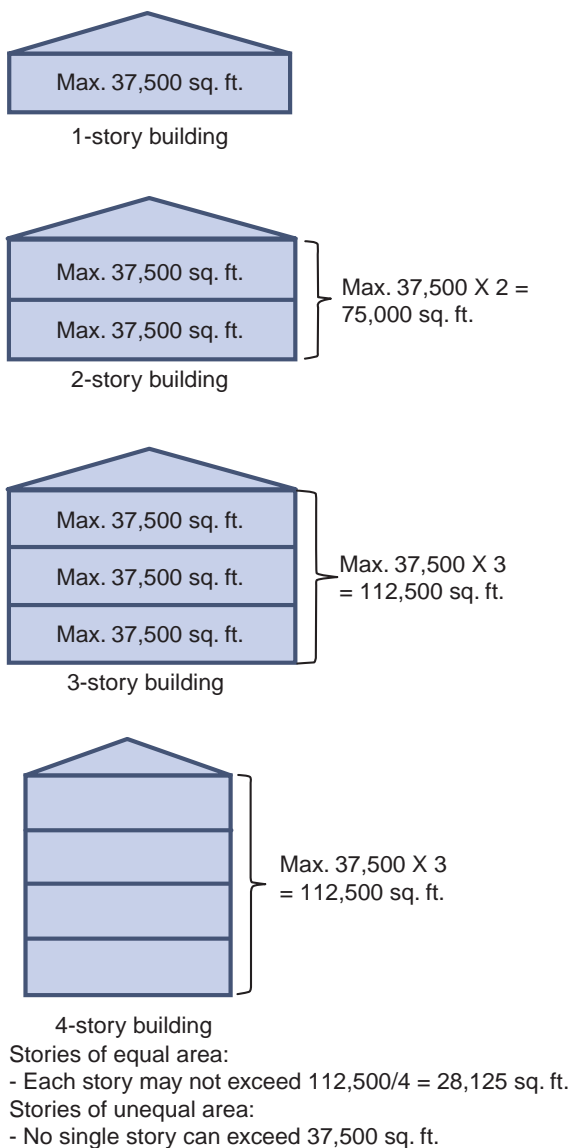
Max. 37,500 sq. ft.

1-story building

Max. 37,500 sq. ft.

Max. 37,500 sq. ft.

Max. 37,500 X 2 = 75,000 sq. ft.

2-story building

Max. 37,500 sq. ft.

Max. 37,500 sq. ft.

Max. 37,500 sq. ft.

Max. 37,500 X 3 = 112,500 sq. ft.

3-story building

Max. 37,500 X 3 = 112,500 sq. ft.

4-story building

Stories of equal area:

- Each story may not exceed 112,500/4 = 28,125 sq. ft.

Stories of unequal area:

- No single story can exceed 37,500 sq. ft.